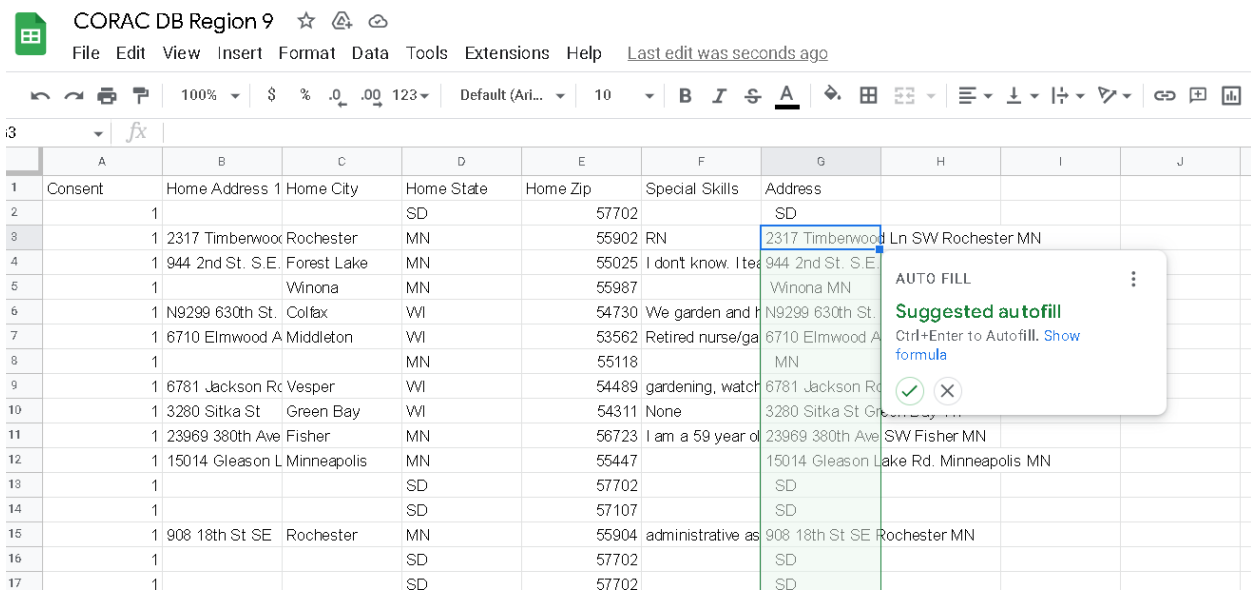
CORAC DB Region 9

File Edit View Insert Format Data Tools Extensions Help Last edit was seconds ago

100% $ % .0 .00 123 Default (Ari... 10 B I S A

3 fx

| | A | B | C | D | E | F | G | H | I | J |
|---|---|---|---|---|---|---|---|---|---|---|
| 1 | Consent | Home Address 1 | Home City | Home State | Home Zip | Special Skills | Address | | | |
| 2 | 1 | | | SD | 57702 | | SD | | | |
| 3 | 1 | 2317 Timberwoo | Rochester | MN | 55902 | RN | 2317 Timberwood Ln SW Rochester MN | | | |
| 4 | 1 | 944 2nd St. S.E. | Forest Lake | MN | 55025 | I dont know. I tea | 944 2nd St. S.E. | | | |
| 5 | 1 | | Winona | MN | 55987 | | Winona MN | | | |
| 6 | 1 | N9299 630th St. | Colfax | WI | 54730 | We garden and h | N9299 630th St. | | | |
| 7 | 1 | 6710 Elmwood A | Middleton | WI | 53562 | Retired nurse/ga | 6710 Elmwood A | | | |
| 8 | 1 | | | MN | 55118 | | MN | | | |
| 9 | 1 | 6781 Jackson Rc | Vesper | WI | 54489 | gardening, watch | 6781 Jackson Rc | | | |
| 10 | 1 | 3280 Sitka St | Green Bay | WI | 54311 | None | 3280 Sitka St Green Bay WI | | | |
| 11 | 1 | 23969 380th Ave | Fisher | MN | 56723 | I am a 59 year ol | 23969 380th Ave SW Fisher MN | | | |
| 12 | 1 | 15014 Gleason L | Minneapolis | MN | 55447 | | 15014 Gleason Lake Rd. Minneapolis MN | | | |
| 13 | 1 | | | SD | 57702 | | SD | | | |
| 14 | 1 | | | SD | 57107 | | SD | | | |
| 15 | 1 | 908 18th St SE | Rochester | MN | 55904 | administrative as | 908 18th St SE Rochester MN | | | |
| 16 | 1 | | | SD | 57702 | | SD | | | |
| 17 | 1 | | | SD | 57702 | | SD | | | |

AUTO FILL

Suggested autofill

Ctrl+Enter to Autofill. Show formula